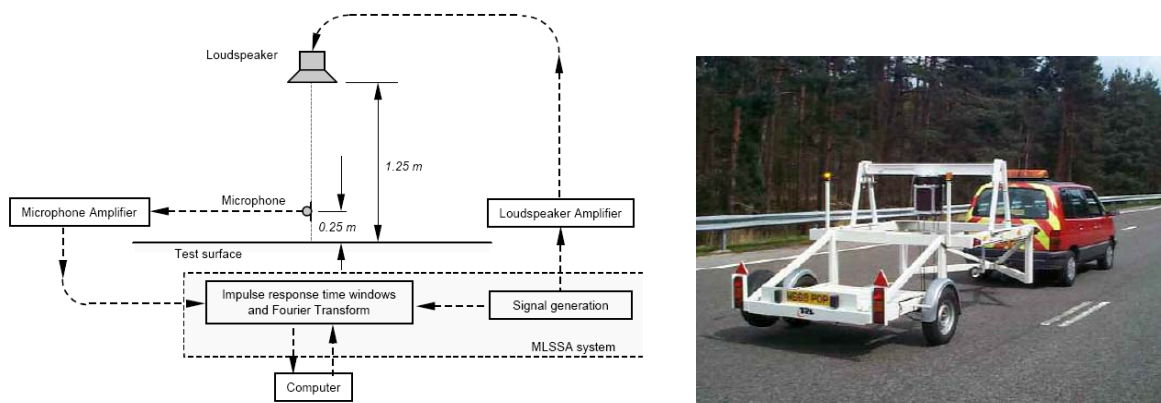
Loudspeaker

1.25 m

Microphone

Microphone Amplifier

0.25 m

Loudspeaker Amplifier

Test surface

Impulse response time windows and Fourier Transform

Signal generation

MLSSA system

Computer

N055 POP

TRL